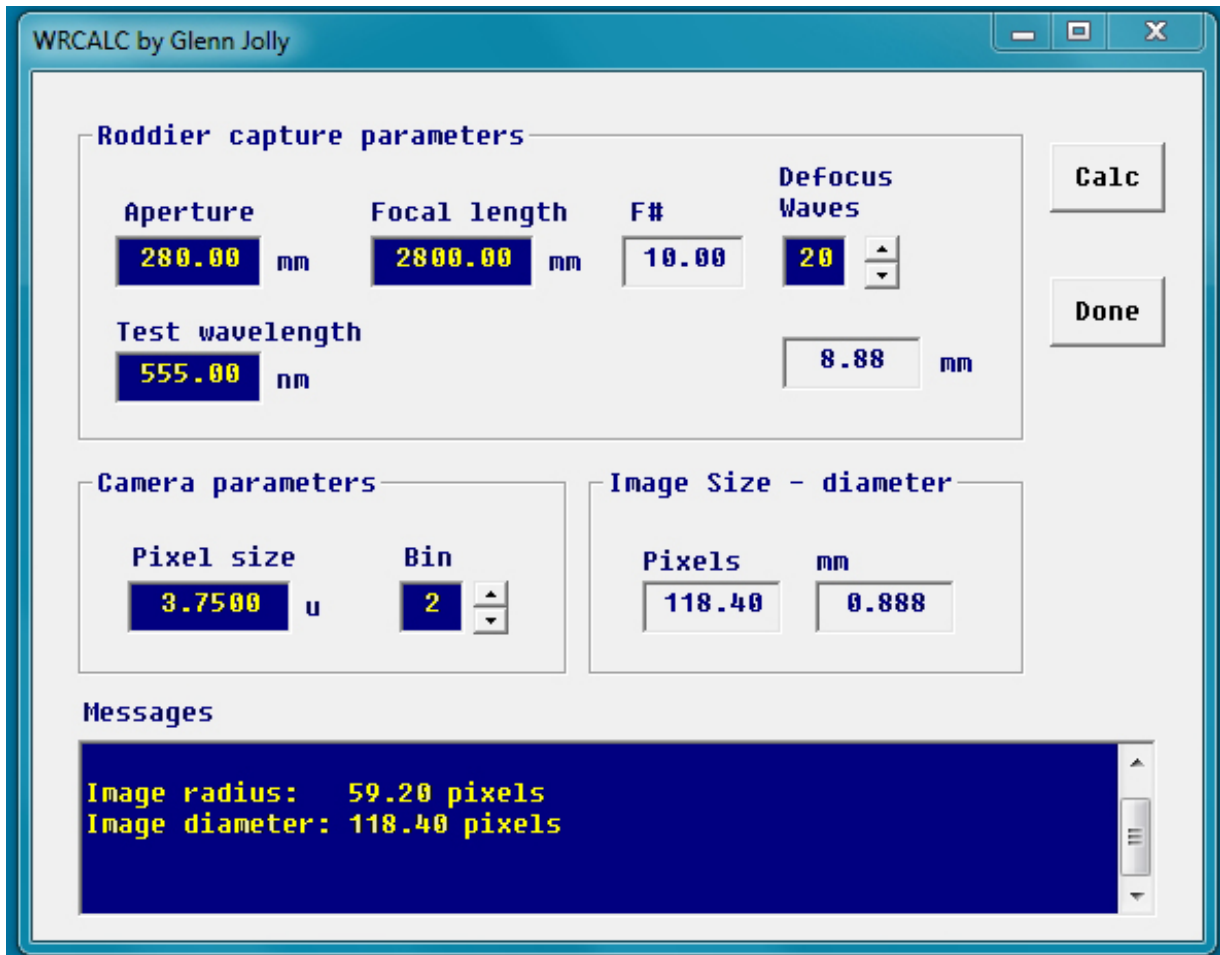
WRCALC by Glenn Jolly

Roddier capture parameters

Aperture
280.00 mm

Focal length
2800.00 mm

F#
10.00

Defocus Waves
20

Test wavelength
555.00 nm

8.88 mm

Calc

Done

Camera parameters

Pixel size
3.7500 u

Bin
2

Image Size - diameter

Pixels
118.40

mm
0.888

Messages

Image radius: 59.20 pixels
Image diameter: 118.40 pixels